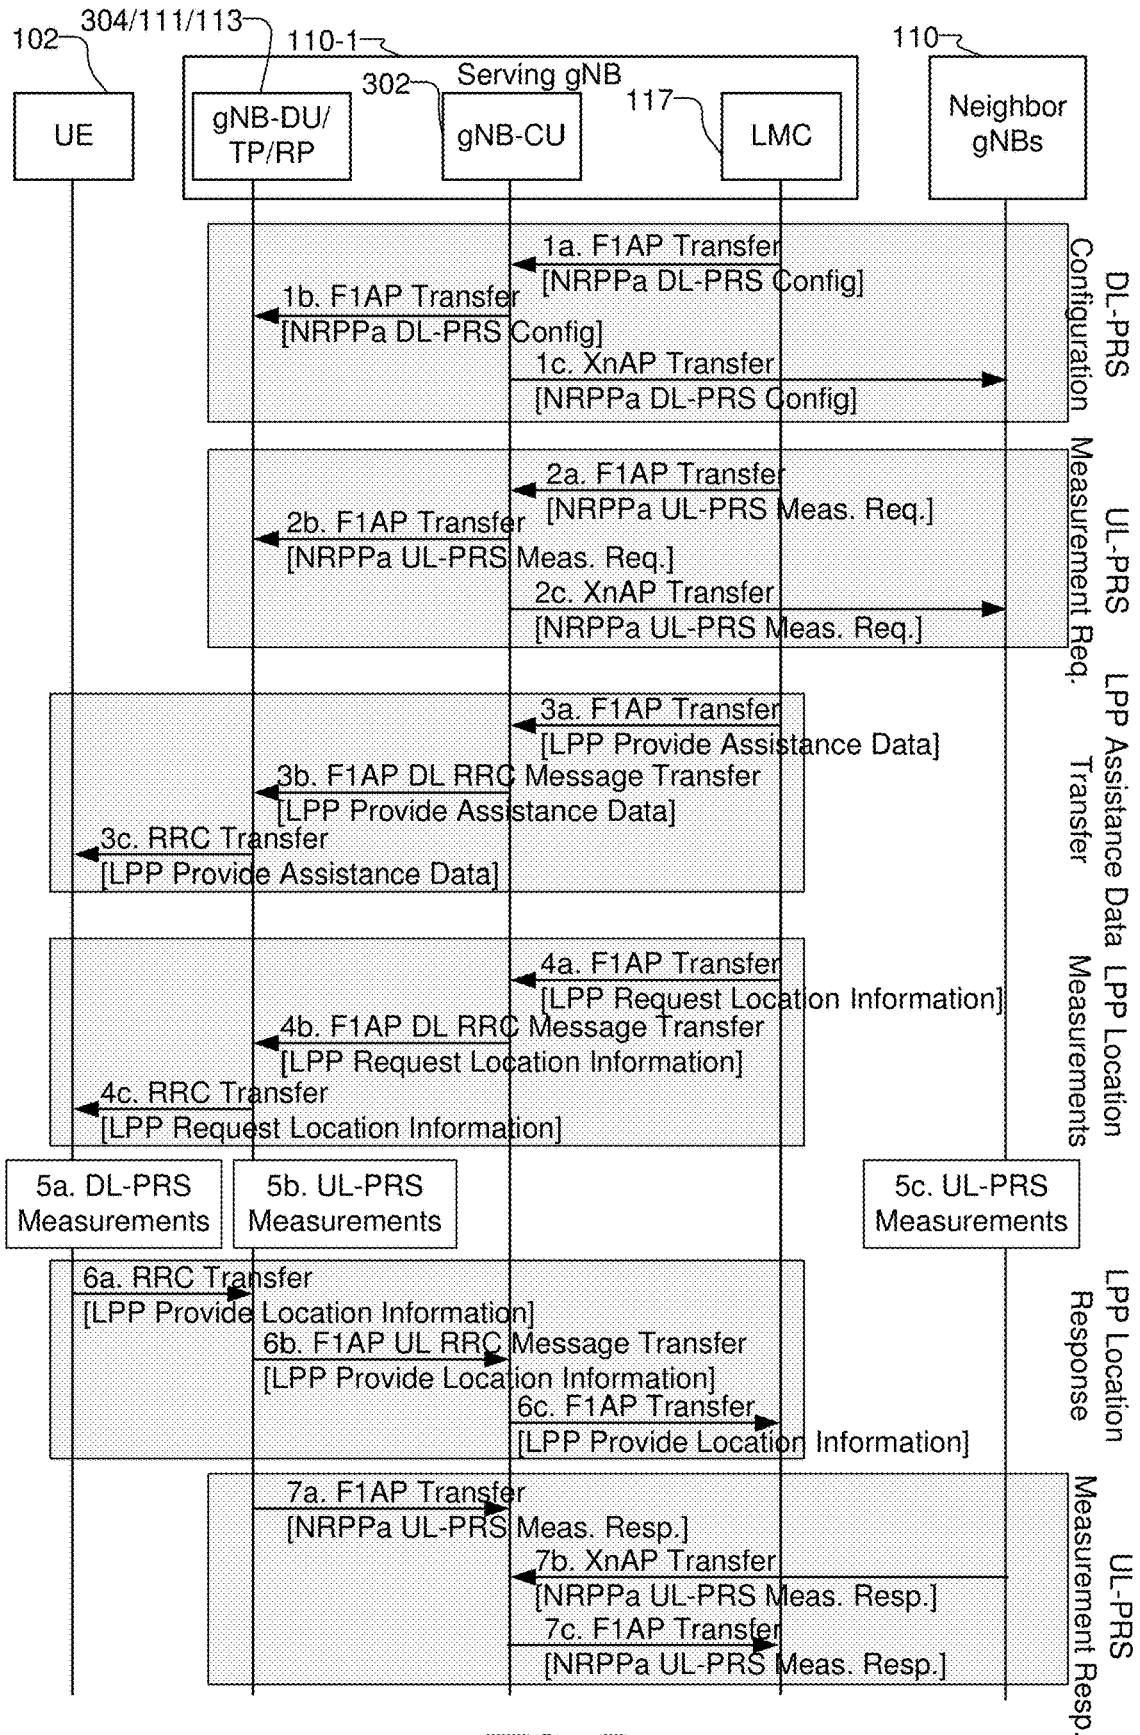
304/111/113
102
110-1
110
Serving gNB
302
117
UE
gNB-DU/ TP/RP
gNB-CU
LMC
Neighbor gNBs

1a. F1AP Transfer
[NRPPa DL-PRS Config]
1b. F1AP Transfer
[NRPPa DL-PRS Config]
1c. XnAP Transfer
[NRPPa DL-PRS Config]
DL-PRS Configuration

2a. F1AP Transfer
[NRPPa UL-PRS Meas. Req.]
2b. F1AP Transfer
[NRPPa UL-PRS Meas. Req.]
2c. XnAP Transfer
[NRPPa UL-PRS Meas. Req.]
UL-PRS Measurement Req.

3a. F1AP Transfer
[LPP Provide Assistance Data]
3b. F1AP DL RRC Message Transfer
[LPP Provide Assistance Data]
3c. RRC Transfer
[LPP Provide Assistance Data]
LPP Assistance Data Transfer

4a. F1AP Transfer
[LPP Request Location Information]
4b. F1AP DL RRC Message Transfer
[LPP Request Location Information]
4c. RRC Transfer
[LPP Request Location Information]
LPP Location Measurements

5a. DL-PRS Measurements
5b. UL-PRS Measurements
5c. UL-PRS Measurements

6a. RRC Transfer
[LPP Provide Location Information]
6b. F1AP UL RRC Message Transfer
[LPP Provide Location Information]
6c. F1AP Transfer
[LPP Provide Location Information]
LPP Location Response

7a. F1AP Transfer
[NRPPa UL-PRS Meas. Resp.]
7b. XnAP Transfer
[NRPPa UL-PRS Meas. Resp.]
7c. F1AP Transfer
[NRPPa UL-PRS Meas. Resp.]
UL-PRS Measurement Resp.